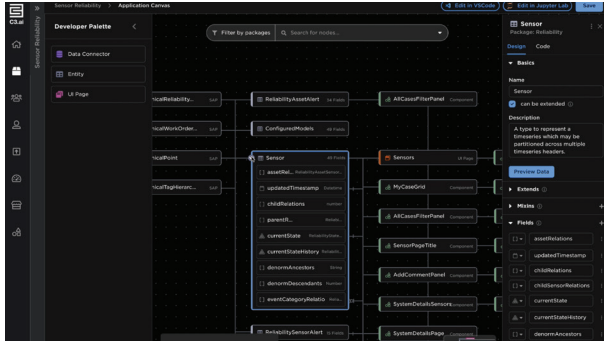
C3.ai

Sensor Reliability > Application Canvas

Edit in VSCode

Edit in Jupyter Lab

Save

Sensor Reliability

Developer Palette

Data Connector

Entity

UI Page

Filter by packages

Search for nodes...

ricalReliability... SAP

ricalWorkOrder... SAP

ricalPoint SAP

ricalTagHierarc... SAP

ReliabilityAssetAlert 34 Fields

ConfiguredModels 48 Fields

Sensor 48 Fields

assetRel... ReliabilityAssetSensor...

updatedTimestamp DateTime

childRelations number

parentR... Reliabi...

currentState ReliabilityState...

currentStateHistory Reliabili...

denormAncestors String

denormDescendants Number

eventCategoryRelatio Relia...

ReliabilitySensorAlert 15 Fields

AllCasesFilterPanel Component

Sensors UI Page

MyCaseGrid Component

AllCasesFilterPanel Component

SensorPageTitle Component

AddCommentPanel Component

SystemDetailsSensors Component

SystemDetailsPage Component

Sensor

Package: Reliability

Design Code

Basics

Name

Sensor

can be extended

Description

A type to represent a timeseries which may be partitioned across multiple timeseries headers.

Preview Data

Extends

Mixins

Fields

assetRelations

updatedTimestamp

childRelations

childSensorRelations

currentState

currentStateHistory

denormAncestors